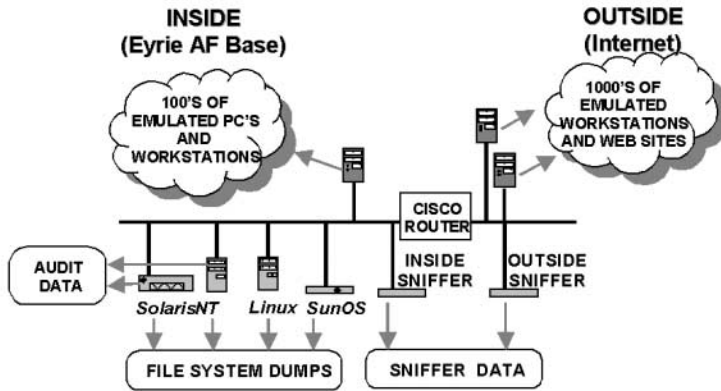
INSIDE
(Eyrie AF Base)

OUTSIDE
(Internet)

100'S OF EMULATED PC'S AND WORKSTATIONS

1000'S OF EMULATED WORKSTATIONS AND WEB SITES

CISCO ROUTER

AUDIT DATA

SolarisNT

Linux

SunOS

INSIDE SNIFFER

OUTSIDE SNIFFER

FILE SYSTEM DUMPS

SNIFFER DATA